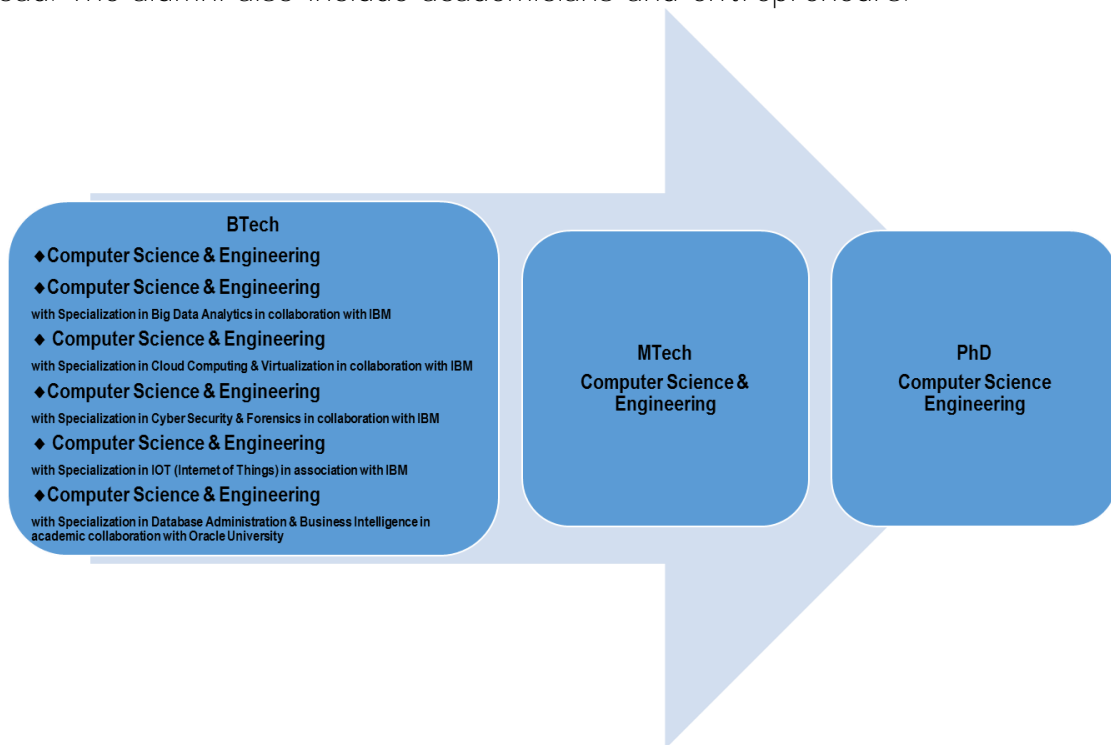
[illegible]. The alumni also include academicians and entrepreneurs.

BTech
◆Computer Science & Engineering
◆Computer Science & Engineering
with Specialization in Big Data Analytics in collaboration with IBM
◆ Computer Science & Engineering
with Specialization in Cloud Computing & Virtualization in collaboration with IBM
◆Computer Science & Engineering
with Specialization in Cyber Security & Forensics in collaboration with IBM
◆ Computer Science & Engineering
with Specialization in IOT (Internet of Things) in association with IBM
◆Computer Science & Engineering
with Specialization in Database Administration & Business Intelligence in academic collaboration with Oracle University

MTech
Computer Science & Engineering

PhD
Computer Science Engineering